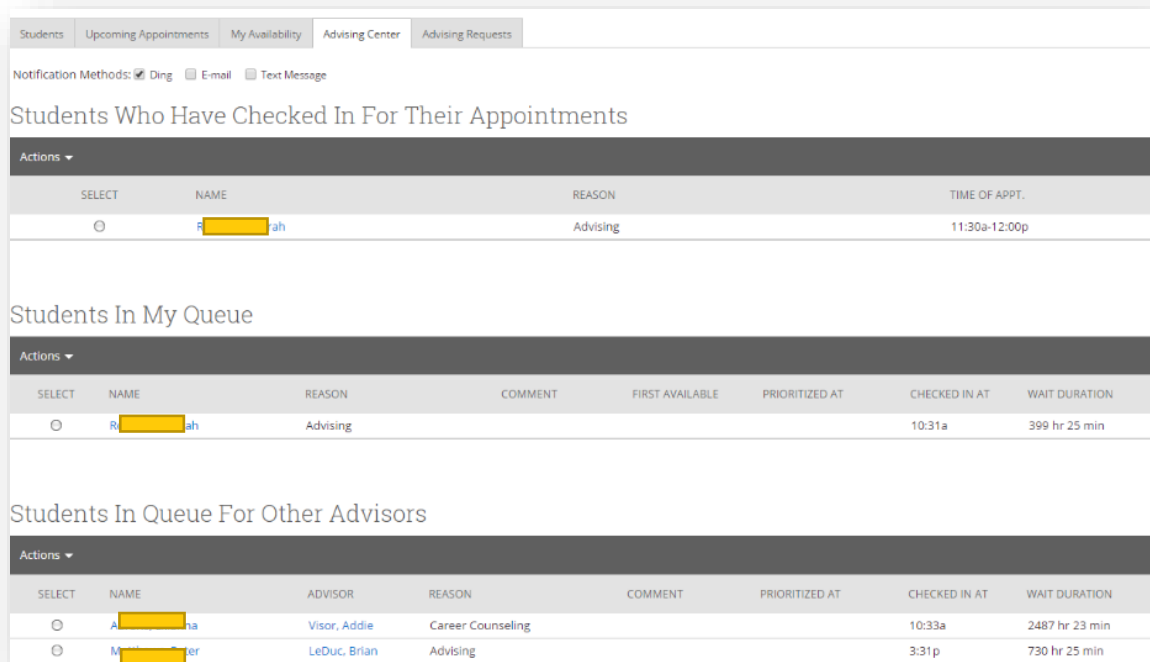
Students | Upcoming Appointments | My Availability | Advising Center | Advising Requests

Notification Methods: Ding E-mail Text Message

Students Who Have Checked In For Their Appointments

Actions

| SELECT | NAME | REASON | TIME OF APPT. |
|---|---|---|---|
| | R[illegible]rah | Advising | 11:30a-12:00p |

Students In My Queue

Actions

| SELECT | NAME | REASON | COMMENT | FIRST AVAILABLE | PRIORITIZED AT | CHECKED IN AT | WAIT DURATION |
|---|---|---|---|---|---|---|---|
| | R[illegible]ah | Advising | | | | 10:31a | 399 hr 25 min |

Students In Queue For Other Advisors

Actions

| SELECT | NAME | ADVISOR | REASON | COMMENT | PRIORITIZED AT | CHECKED IN AT | WAIT DURATION |
|---|---|---|---|---|---|---|---|
| | A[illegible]ha | Visor, Addie | Career Counseling | | | 10:33a | 2487 hr 23 min |
| | M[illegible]ter | LeDuc, Brian | Advising | | | 3:31p | 730 hr 25 min |